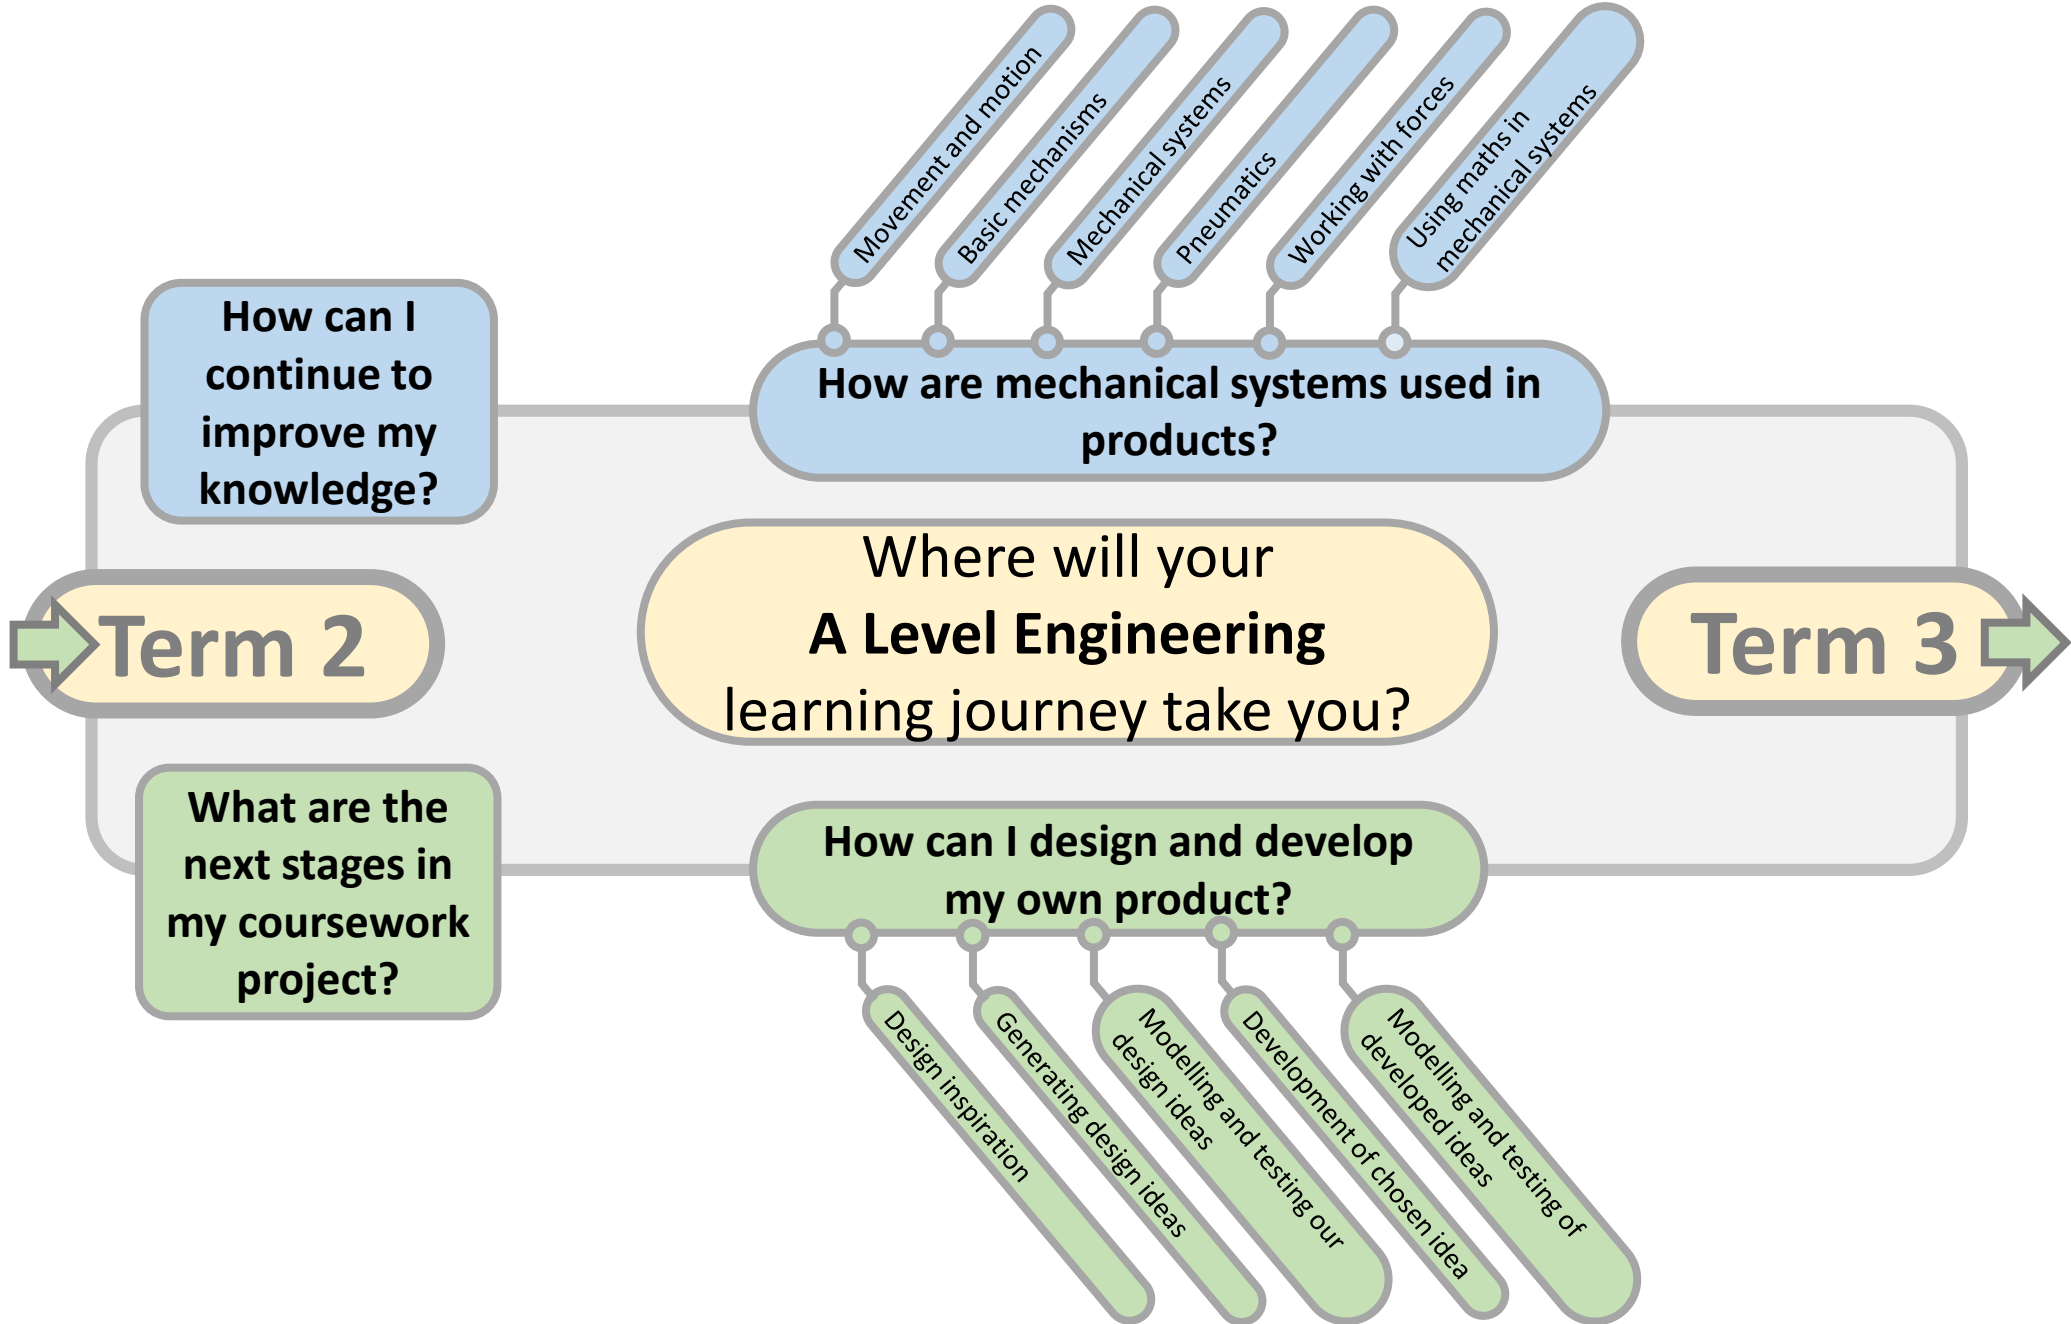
Movement and motion

Basic mechanisms

Mechanical systems

Pneumatics

Working with forces

Using maths in mechanical systems

How can I continue to improve my knowledge?

How are mechanical systems used in products?

Term 2

Where will your
**A Level Engineering**
learning journey take you?

Term 3

What are the next stages in my coursework project?

How can I design and develop my own product?

Design inspiration

Generating design ideas

Modelling and testing our design ideas

Development of chosen idea

Modelling and testing of developed ideas